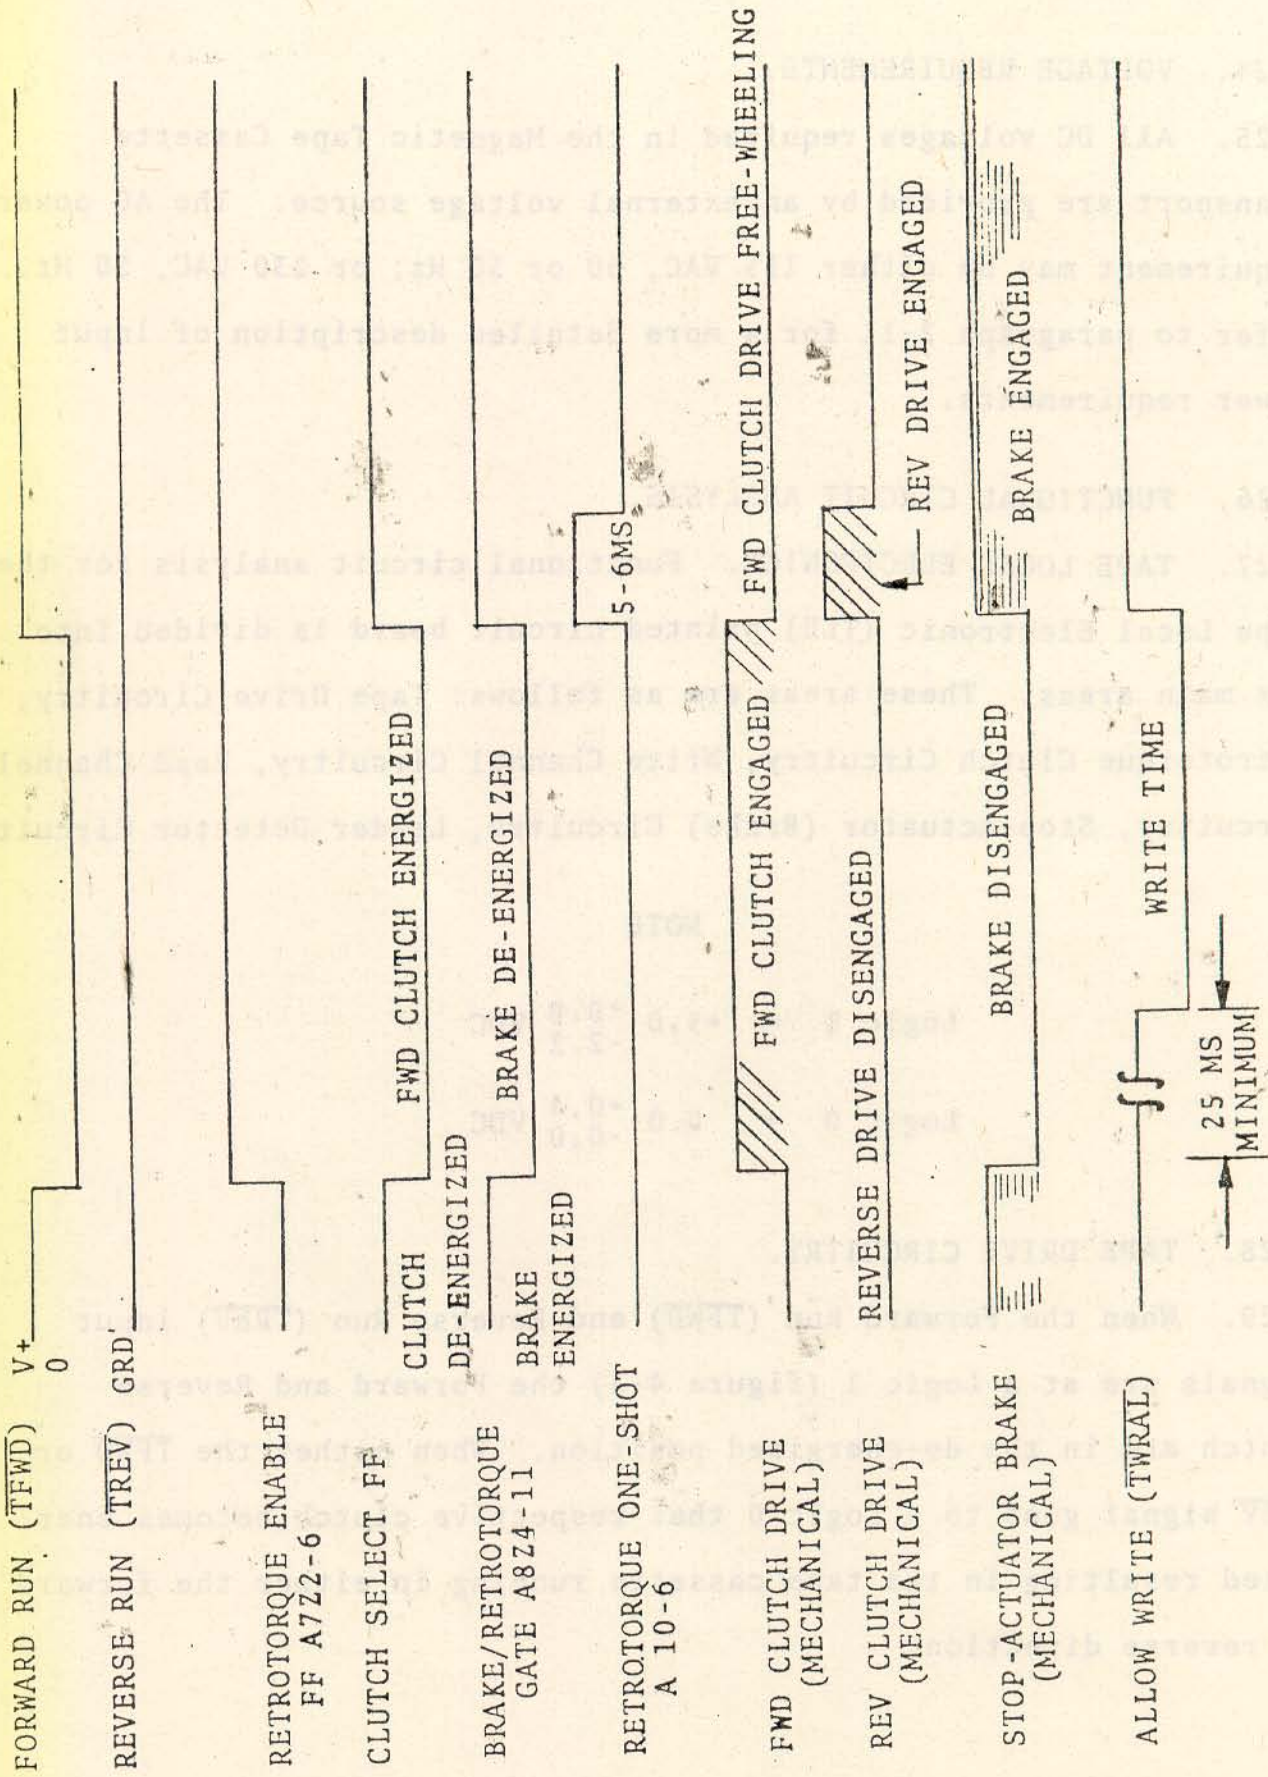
FORWARD RUN ($\overline{TFWD}$) V+
0

REVERSE RUN ($\overline{TREV}$) GRD

RETROTORQUE ENABLE
FF A7Z2-6

CLUTCH SELECT FF

CLUTCH
DE-ENERGIZED

FWD CLUTCH ENERGIZED

BRAKE/RETROTORQUE
GATE A8Z4-11

BRAKE
ENERGIZED

BRAKE DE-ENERGIZED

RETROTORQUE ONE-SHOT
A 10-6

5-6MS

FWD CLUTCH DRIVE
(MECHANICAL)

FWD CLUTCH ENGAGED

FWD CLUTCH DRIVE FREE-WHEELING

REV CLUTCH DRIVE
(MECHANICAL)

REVERSE DRIVE DISENGAGED

REV DRIVE ENGAGED

STOP-ACTUATOR BRAKE
(MECHANICAL)

BRAKE DISENGAGED

BRAKE ENGAGED

ALLOW WRITE ($\overline{TWRAL}$)

25 MS
MINIMUM

WRITE TIME